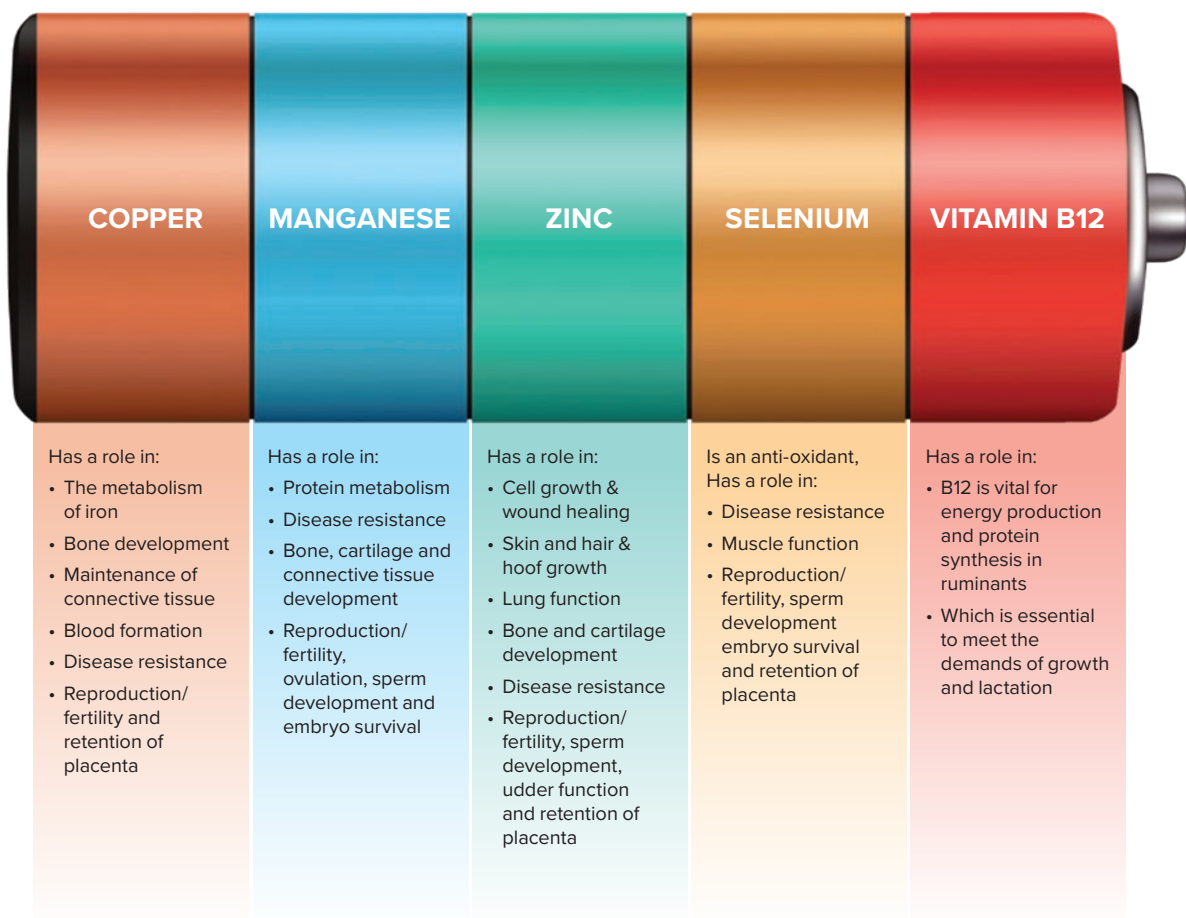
COPPER

Has a role in:
- The metabolism of iron
- Bone development
- Maintenance of connective tissue
- Blood formation
- Disease resistance
- Reproduction/ fertility and retention of placenta

MANGANESE

Has a role in:
- Protein metabolism
- Disease resistance
- Bone, cartilage and connective tissue development
- Reproduction/ fertility, ovulation, sperm development and embryo survival

ZINC

Has a role in:
- Cell growth & wound healing
- Skin and hair & hoof growth
- Lung function
- Bone and cartilage development
- Disease resistance
- Reproduction/ fertility, sperm development, udder function and retention of placenta

SELENIUM

Is an anti-oxidant, Has a role in:
- Disease resistance
- Muscle function
- Reproduction/ fertility, sperm development embryo survival and retention of placenta

VITAMIN B12

Has a role in:
- B12 is vital for energy production and protein synthesis in ruminants
- Which is essential to meet the demands of growth and lactation